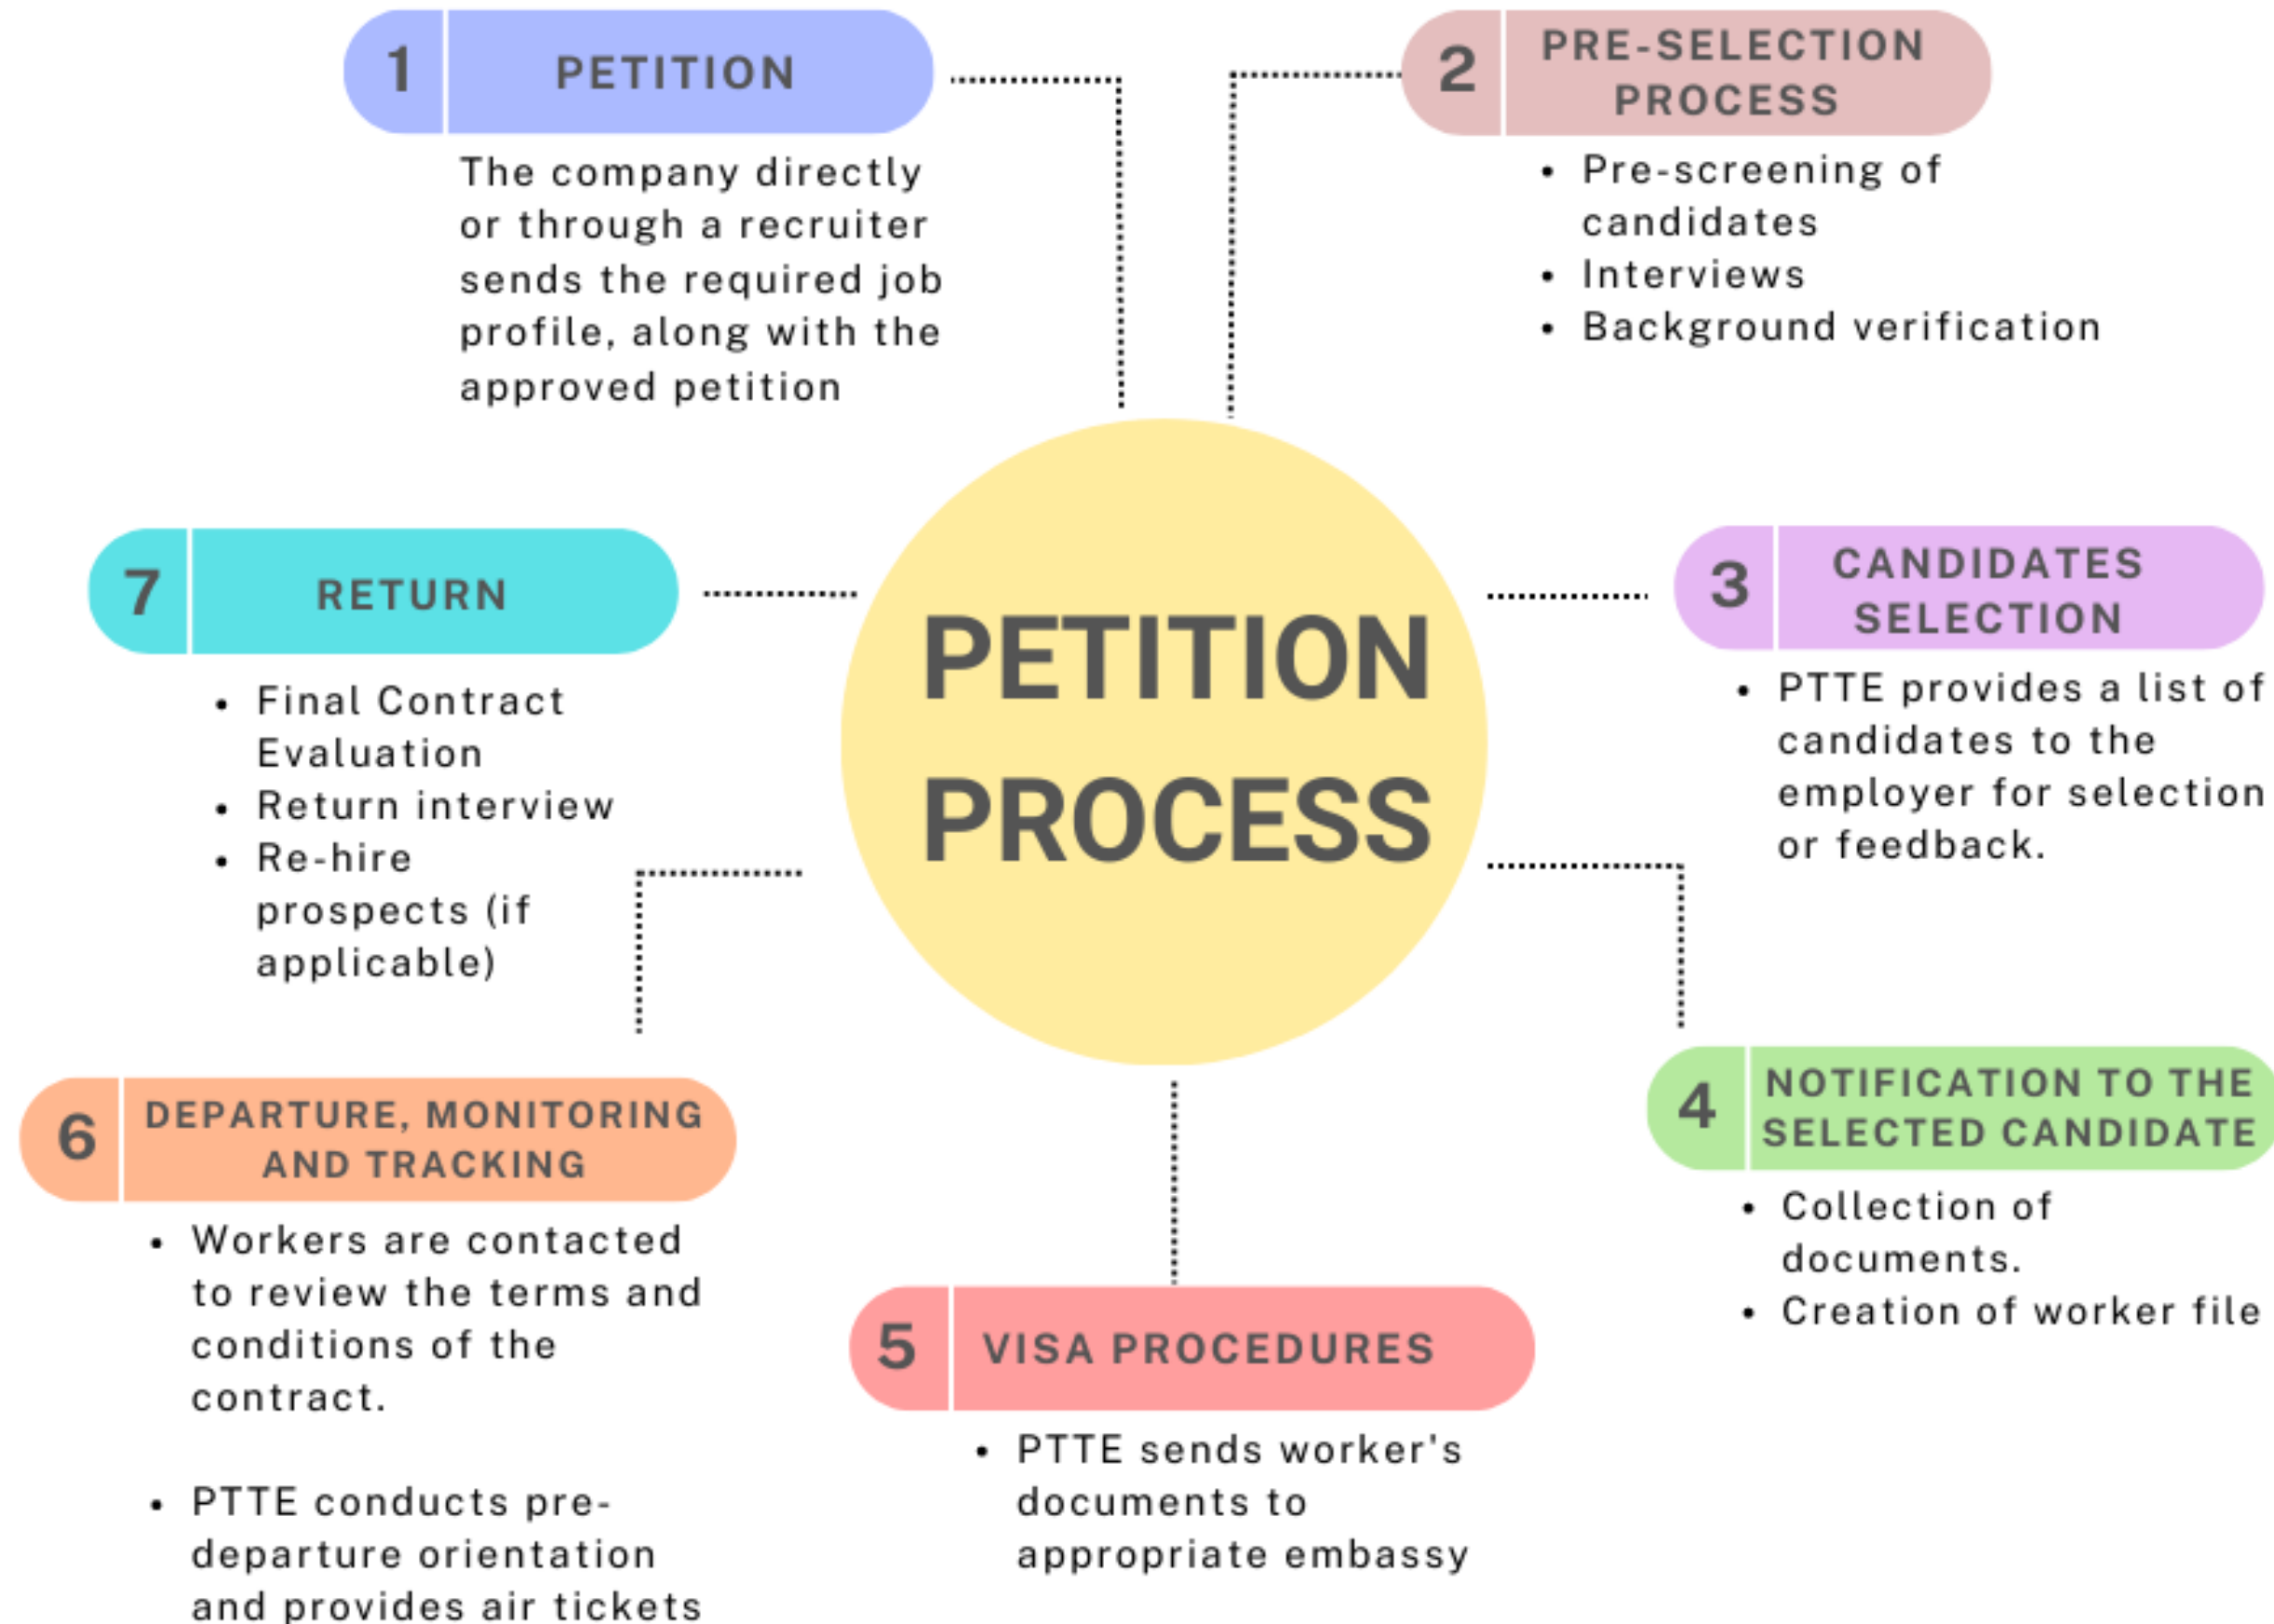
PETITION PROCESS

1 PETITION

The company directly or through a recruiter sends the required job profile, along with the approved petition

2 PRE-SELECTION PROCESS

- Pre-screening of candidates
- Interviews
- Background verification

3 CANDIDATES SELECTION

- PTTE provides a list of candidates to the employer for selection or feedback.

4 NOTIFICATION TO THE SELECTED CANDIDATE

- Collection of documents.
- Creation of worker file

5 VISA PROCEDURES

- PTTE sends worker's documents to appropriate embassy

6 DEPARTURE, MONITORING AND TRACKING

- Workers are contacted to review the terms and conditions of the contract.

- PTTE conducts pre-departure orientation and provides air tickets

7 RETURN

- Final Contract Evaluation
- Return interview
- Re-hire prospects (if applicable)